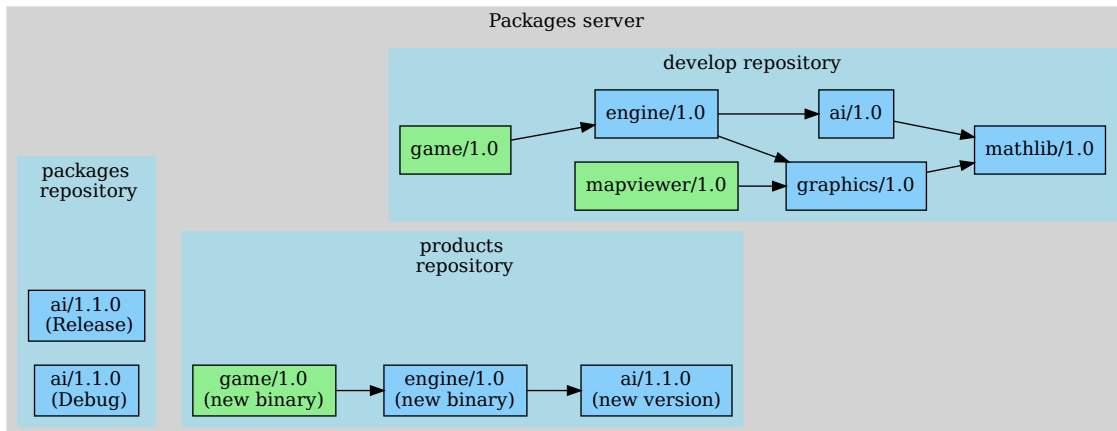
Packages server

develop repository

game/1.0

engine/1.0

ai/1.0

mathlib/1.0

mapviewer/1.0

graphics/1.0

packages repository

ai/1.1.0 (Release)

ai/1.1.0 (Debug)

products repository

game/1.0 (new binary)

engine/1.0 (new binary)

ai/1.1.0 (new version)